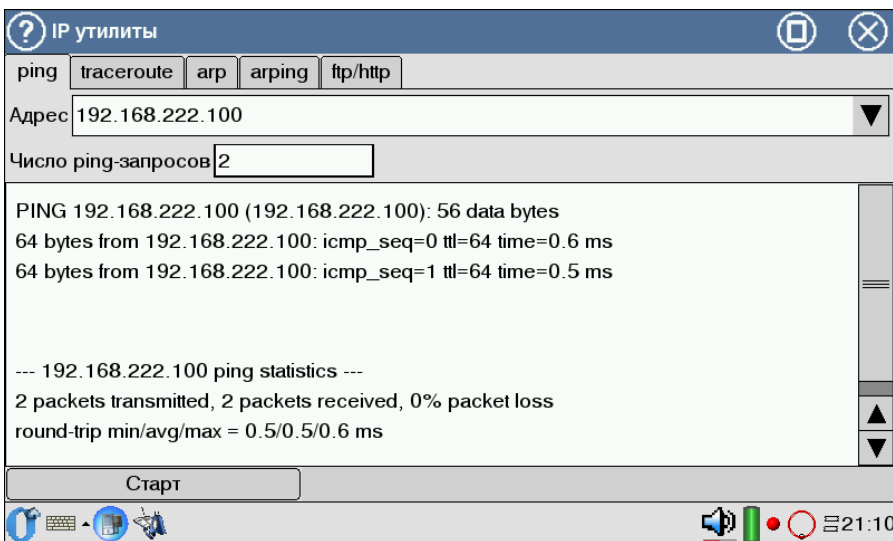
IP утилиты

ping traceroute arp arping ftp/http

Адрес 192.168.222.100

Число ping-запросов 2

PING 192.168.222.100 (192.168.222.100): 56 data bytes
64 bytes from 192.168.222.100: icmp_seq=0 ttl=64 time=0.6 ms
64 bytes from 192.168.222.100: icmp_seq=1 ttl=64 time=0.5 ms

--- 192.168.222.100 ping statistics ---
2 packets transmitted, 2 packets received, 0% packet loss
round-trip min/avg/max = 0.5/0.5/0.6 ms

Старт

21:10